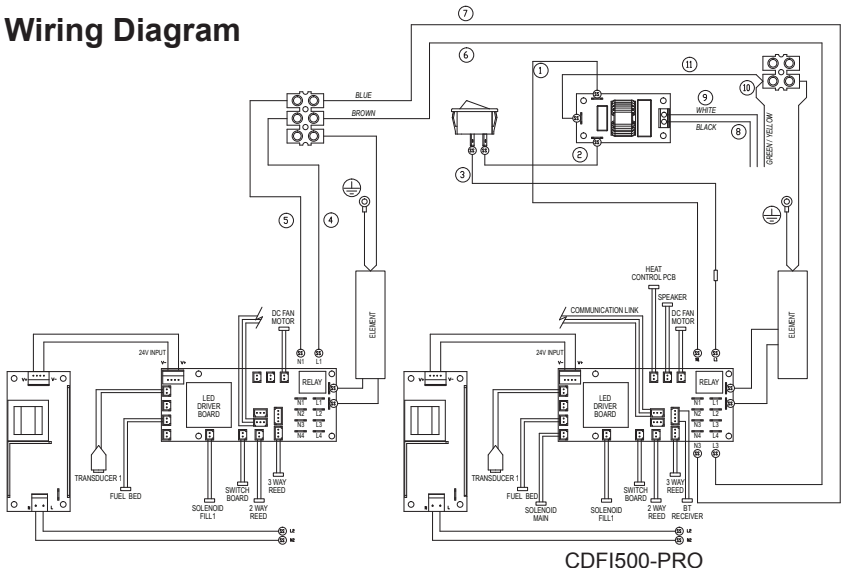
Wiring Diagram

⑦
⑥
①
⑪
⑩
⑨
WHITE
BLACK
⑧
②
③
GREEN / YELLOW
BLUE
BROWN
⑤
④

ELEMENT
DC FAN MOTOR
N1 L1
24V INPUT
LED DRIVER BOARD
RELAY
N1 L1
N2 L2
N3 L3
N4 L4
TRANSDUCER 1
FUEL BED
SOLENOID FILL1
SWITCH BOARD
2 WAY REED
3 WAY REED

HEAT CONTROL PCB
SPEAKER
COMMUNICATION LINK
DC FAN MOTOR
ELEMENT
24V INPUT
LED DRIVER BOARD
RELAY
N1 L1
N2 L2
N3 L3
N4 L4
N3 L3
TRANSDUCER 1
FUEL BED
SOLENOID MAIN
SOLENOID FILL1
SWITCH BOARD
2 WAY REED
3 WAY REED
BT RECEIVER

CDFI500-PRO